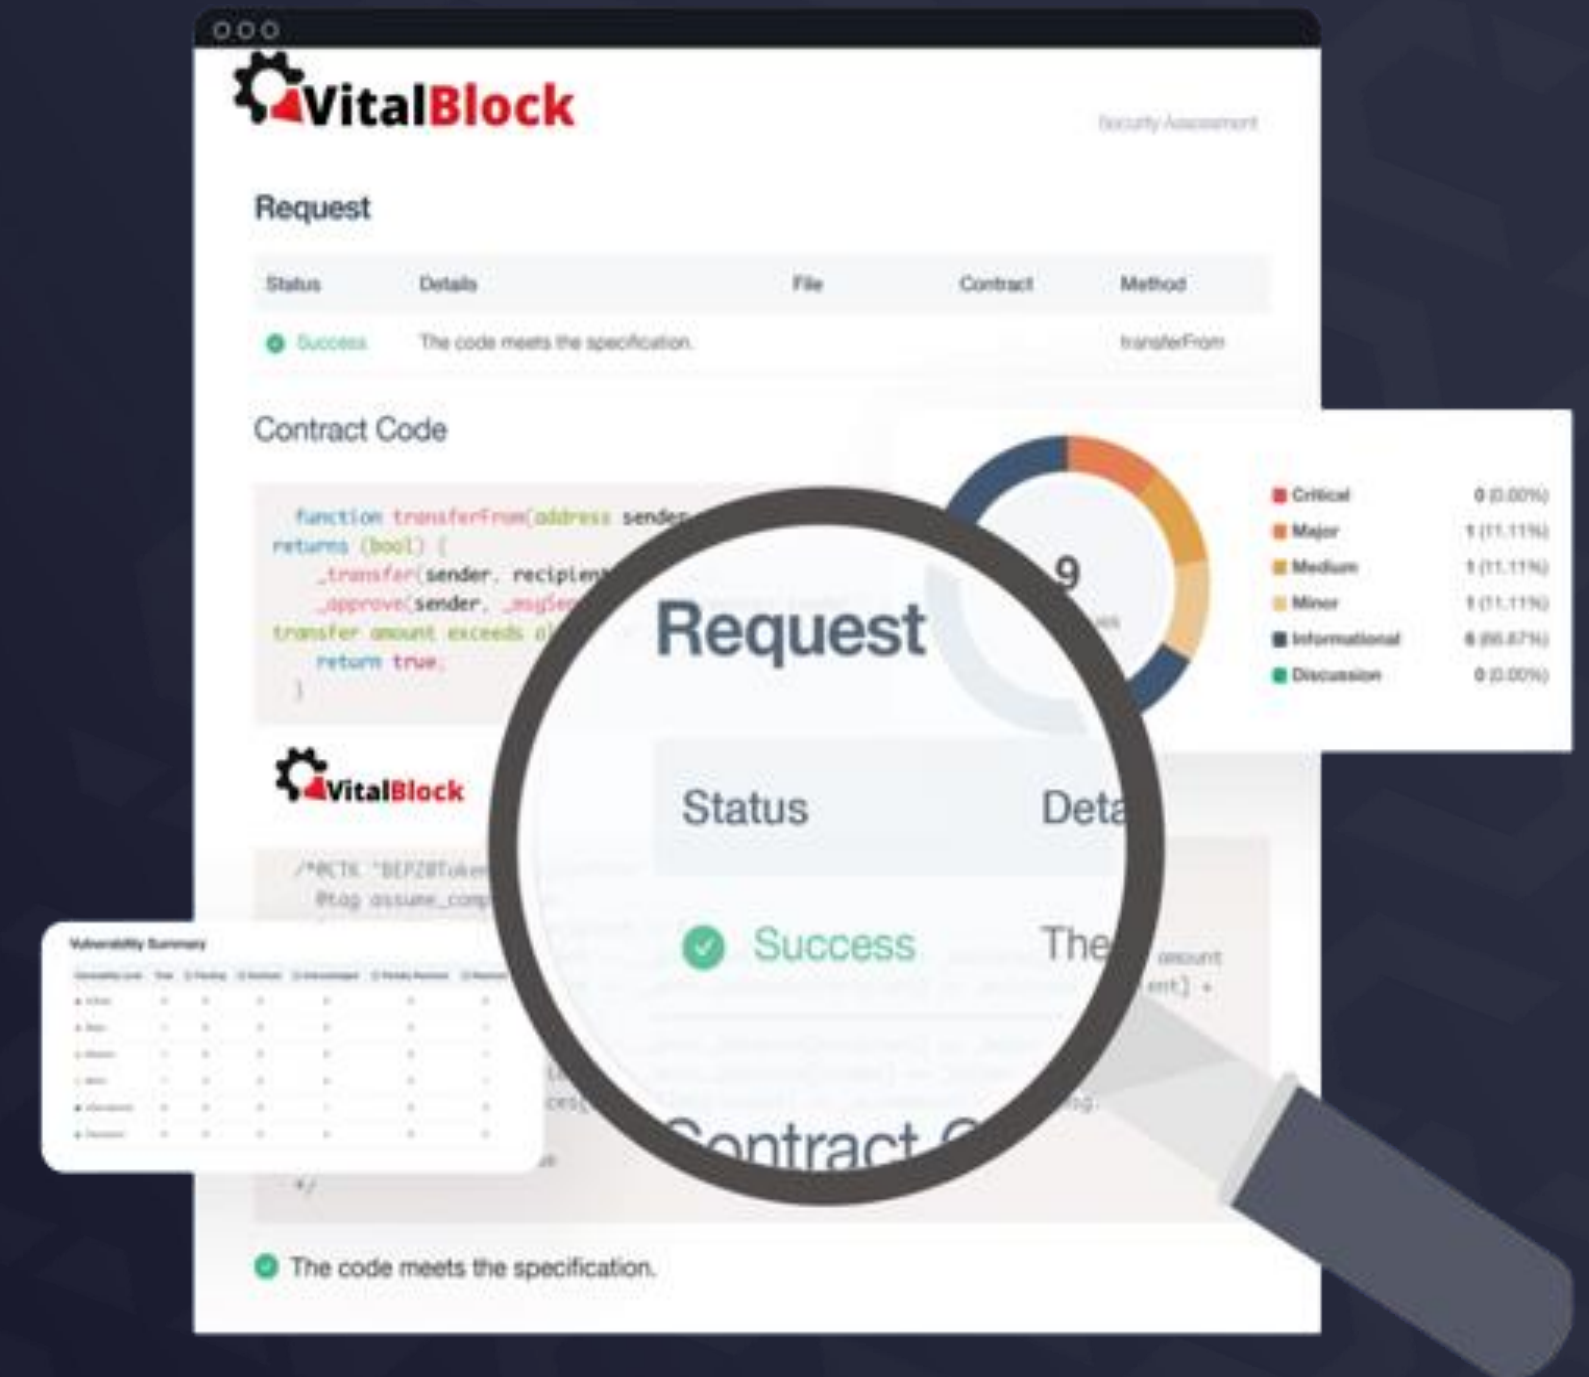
VitalBlock

Security Assessment

Request

| Status | Details | File | Contract | Method |
|---|---|---|---|---|
| Success | The code meets the specification. | | | transferFrom |

Contract Code

function transferFrom(address sender
returns (bool) {
_transfer(sender, recipient
_approve(sender, _msgSe
transfer amount exceeds al
return true;
}

9

| Critical | 0 (0.00%) |
|---|---|
| Major | 1 (11.11%) |
| Medium | 1 (11.11%) |
| Minor | 1 (11.11%) |
| Informational | 6 (66.67%) |
| Discussion | 0 (0.00%) |

Request

Status Deta

Success The

Contract C

VitalBlock

/*@CTK "BEP20Token
@tag assume_comp

amount
ent] +

*/

Vulnerability Summary

The code meets the specification.